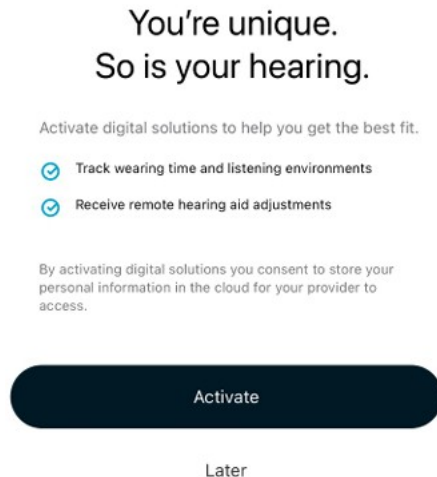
You're unique.
So is your hearing.

Activate digital solutions to help you get the best fit.

Track wearing time and listening environments

Receive remote hearing aid adjustments

By activating digital solutions you consent to store your personal information in the cloud for your provider to access.

Activate

Later